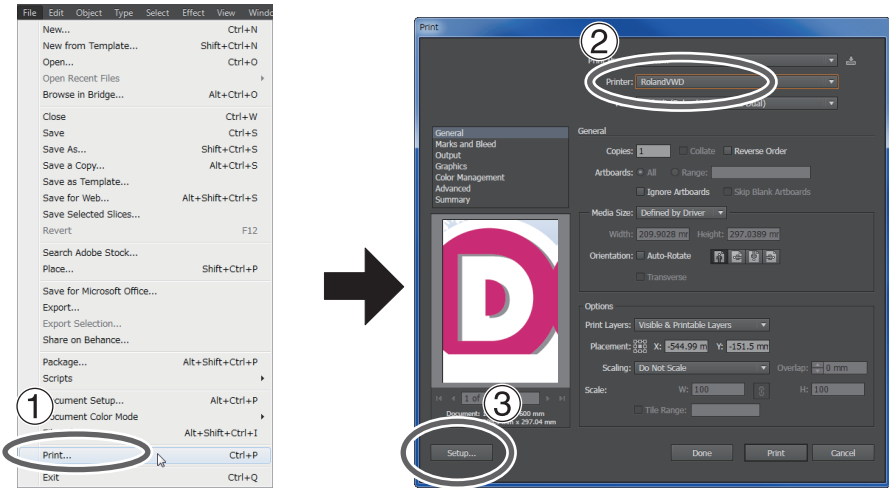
File Edit Object Type Select Effect View Windo

New... Ctrl+N
New from Template... Shift+Ctrl+N
Open... Ctrl+O
Open Recent Files
Browse in Bridge... Alt+Ctrl+O

Close Ctrl+W
Save Ctrl+S
Save As... Shift+Ctrl+S
Save a Copy... Alt+Ctrl+S
Save as Template...
Save for Web... Alt+Shift+Ctrl+S
Save Selected Slices...
Revert F12

Search Adobe Stock...
Place... Shift+Ctrl+P

Save for Microsoft Office...
Export...
Export Selection...
Share on Behance...

Package... Alt+Shift+Ctrl+P
Scripts

1
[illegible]cument Setup... Alt+Ctrl+P
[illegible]cument Color Mode
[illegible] Alt+Shift+Ctrl+I

Print... Ctrl+P

Exit Ctrl+Q

Print
2
Printer: RolandVWD
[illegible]

General
Marks and Bleed
Output
Graphics
Color Management
Advanced
Summary

General
Copies: 1 Collate Reverse Order
Artboards: All Range:
Ignore Artboards Skip Blank Artboards

Media Size: Defined by Driver
Width: 209.9028 m Height: 297.0389 m
Orientation: Auto-Rotate
Transverse

Options
Print Layers: Visible & Printable Layers
Placement: X: -544.99 m Y: -151.5 mn
Scaling: Do Not Scale Overlap: 0 mm
Scale: W: 100 H: 100
Tile Range:

1 of
3
Document: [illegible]600 mm
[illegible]m x 297.04 mm

Setup...
Done Print Cancel